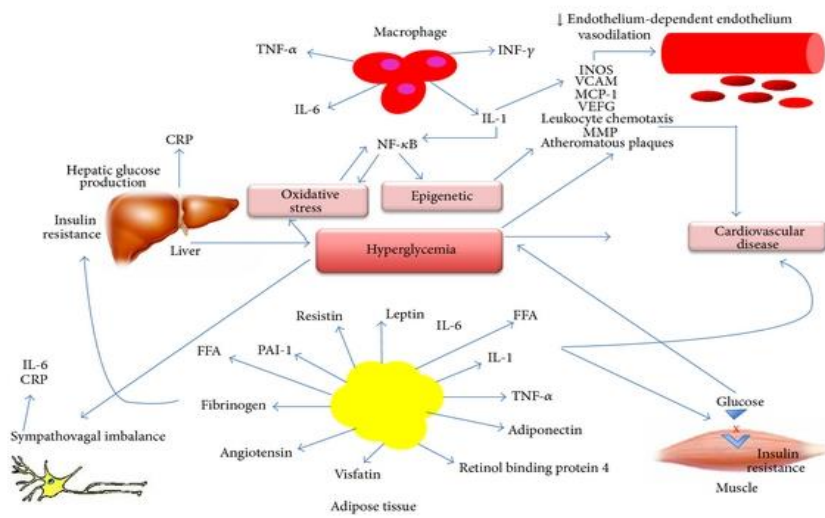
Macrophage

TNF-$\alpha$

INF-$\gamma$

IL-6

IL-1

$\downarrow$ Endothelium-dependent endothelium vasodilation

INOS
VCAM
MCP-1
VEFG
Leukocyte chemotaxis
MMP
Atheromatous plaques

CRP

NF-$\kappa$B

Hepatic glucose production

Oxidative stress

Epigenetic

Insulin resistance

Liver

Hyperglycemia

Cardiovascular disease

Resistin

Leptin

IL-6

FFA

PAI-1

FFA

IL-1

IL-6
CRP

TNF-$\alpha$

Fibrinogen

Glucose

Adiponectin

Sympathovagal imbalance

Angiotensin

Visfatin

Retinol binding protein 4

Insulin resistance

Adipose tissue

Muscle